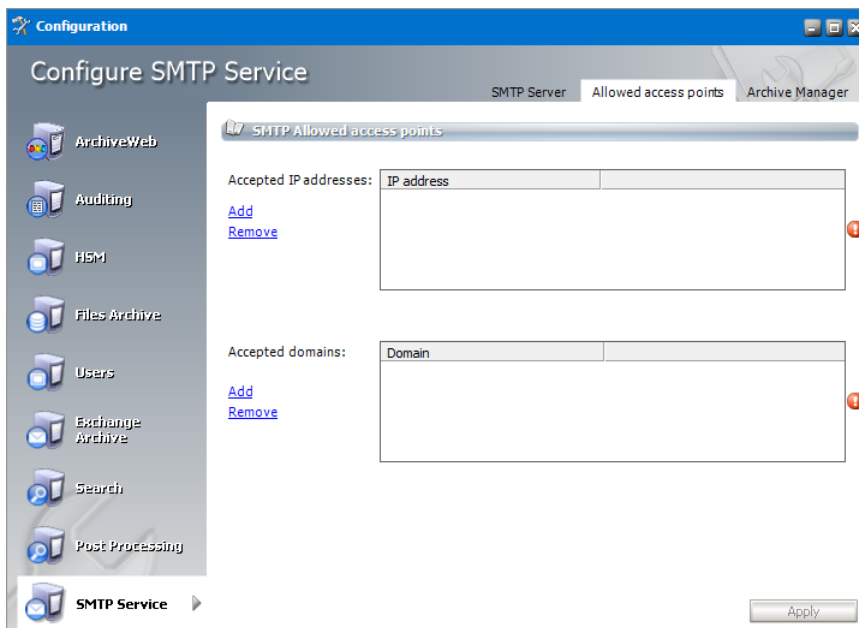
Configuration

Configure SMTP Service

SMTP Server | Allowed access points | Archive Manager

ArchiveWeb
Auditing
HSM
Files Archive
Users
Exchange Archive
Search
Post Processing
SMTP Service

SMTP Allowed access points

Accepted IP addresses:
Add
Remove

| IP address | |
|---|---|

Accepted domains:
Add
Remove

| Domain | |
|---|---|

Apply